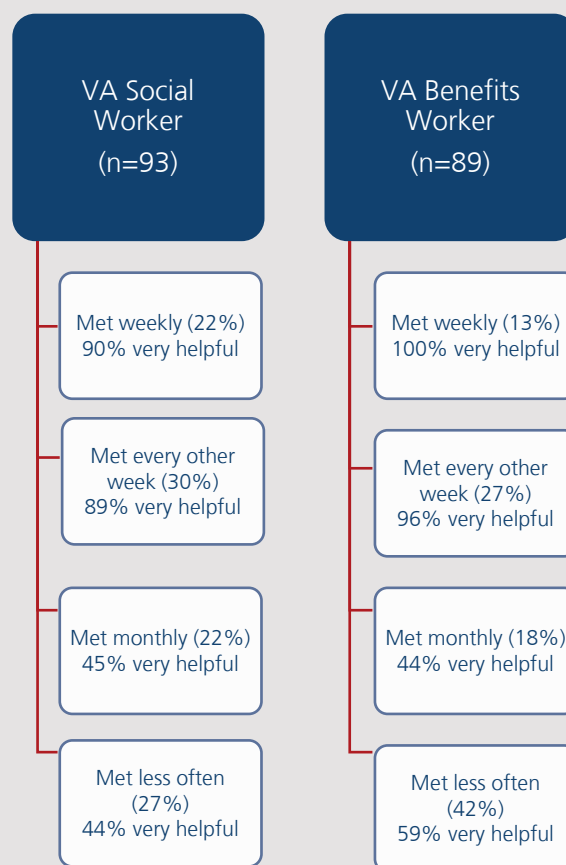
VA Social Worker
(n=93)

Met weekly (22%)
90% very helpful

Met every other week (30%)
89% very helpful

Met monthly (22%)
45% very helpful

Met less often (27%)
44% very helpful

VA Benefits Worker
(n=89)

Met weekly (13%)
100% very helpful

Met every other week (27%)
96% very helpful

Met monthly (18%)
44% very helpful

Met less often (42%)
59% very helpful